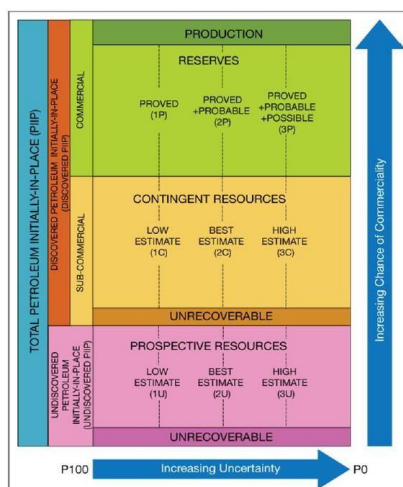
TOTAL PETROLEUM INITIALLY-IN-PLACE (PIIP)

DISCOVERED PETROLEUM INITIALLY-IN-PLACE (DISCOVERED PIIP)

COMMERCIAL

SUB-COMMERCIAL

UNDISCOVERED PETROLEUM INITIALLY-IN-PLACE (UNDISCOVERED PIIP)

PRODUCTION

RESERVES

PROVED (1P)

PROVED +PROBABLE (2P)

PROVED +PROBABLE +POSSIBLE (3P)

CONTINGENT RESOURCES

LOW ESTIMATE (1C)

BEST ESTIMATE (2C)

HIGH ESTIMATE (3C)

UNRECOVERABLE

PROSPECTIVE RESOURCES

LOW ESTIMATE (1U)

BEST ESTIMATE (2U)

HIGH ESTIMATE (3U)

UNRECOVERABLE

Increasing Chance of Commerciality

P100

Increasing Uncertainty

P0